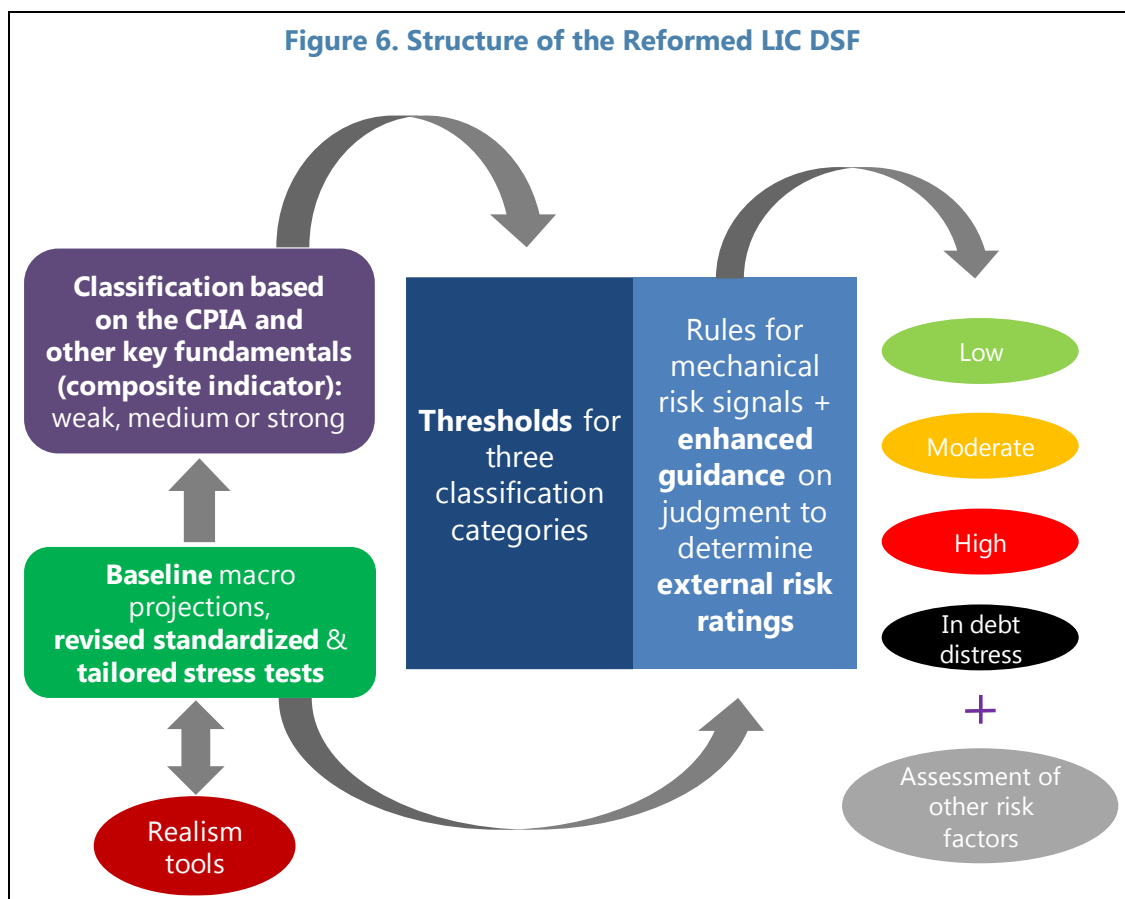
Figure 6. Structure of the Reformed LIC DSF

Classification based on the CPIA and other key fundamentals (composite indicator): weak, medium or strong

Baseline macro projections, revised standardized & tailored stress tests

Realism tools

Thresholds for three classification categories

Rules for mechanical risk signals + enhanced guidance on judgment to determine external risk ratings

Low

Moderate

High

In debt distress

+

Assessment of other risk factors